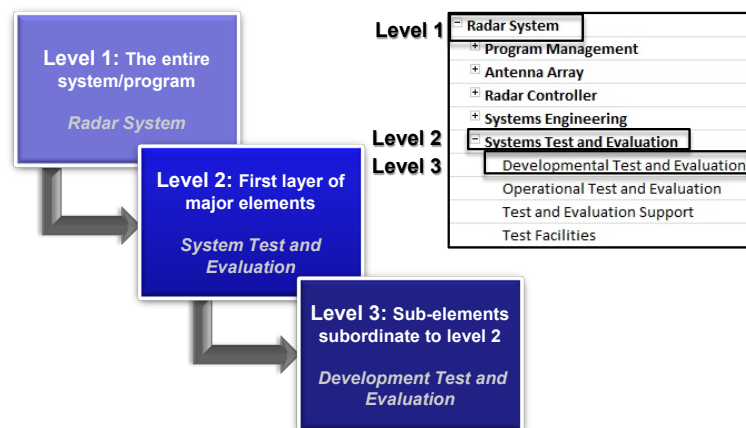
Level 1: The entire system/program

Radar System

Level 2: First layer of major elements

System Test and Evaluation

Level 3: Sub-elements subordinate to level 2

Development Test and Evaluation

Level 1
Level 2
Level 3

− Radar System
+ Program Management
+ Antenna Array
+ Radar Controller
+ Systems Engineering
− Systems Test and Evaluation
Developmental Test and Evaluation
Operational Test and Evaluation
Test and Evaluation Support
Test Facilities